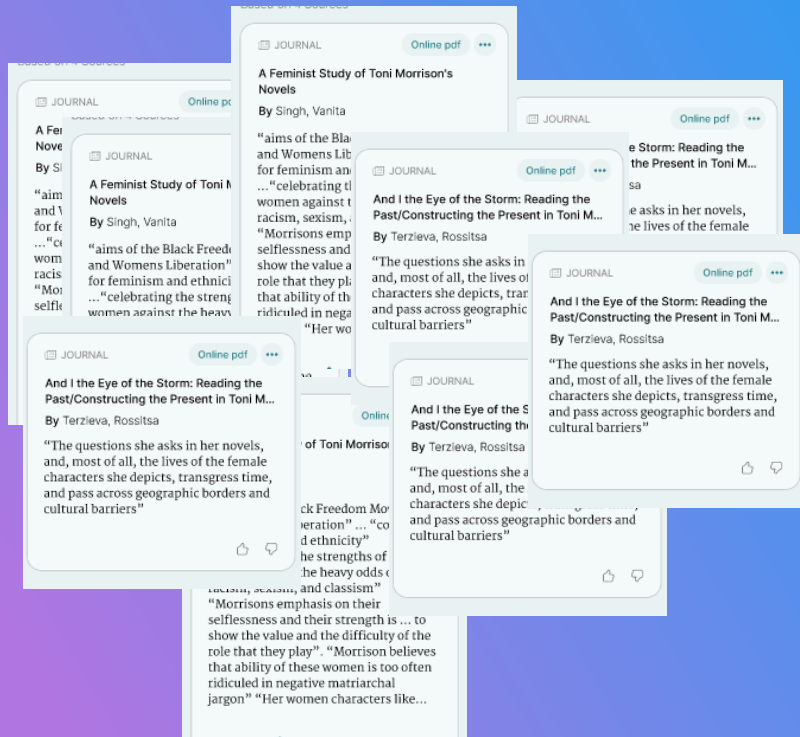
Based on 4 Sources

JOURNAL Online pdf

A Feminist Study of Toni Morrison's Novels

By Singh, Vanita

"aims of the Black Freedom Movement and Womens Liberation" ... "concern for feminism and ethnicity" ... "celebrating the strengths of women against the heavy odds of racism, sexism, and classism" "Morrisons emphasis on their selflessness and their strength is ... to show the value and the difficulty of the role that they play". "Morrison believes that ability of these women is too often ridiculed in negative matriarchal jargon" "Her women characters like...

JOURNAL Online pdf

And I the Eye of the Storm: Reading the Past/Constructing the Present in Toni M...

By Terzieva, Rossitsa

"The questions she asks in her novels, and, most of all, the lives of the female characters she depicts, transgress time, and pass across geographic borders and cultural barriers"

JOURNAL Online pdf

A Feminist Study of Toni M... Novels

By Singh, Vanita

"aims of the Black Freedom... and Womens Liberation" ... for feminism and ethnici... ..."celebrating the streng... women against the heavy...

JOURNAL Online pdf

And I the Eye of the Storm: Reading the Past/Constructing the Present in Toni M...

By Terzieva, Rossitsa

"The questions she asks in her novels, and, most of all, the lives of the female characters she depicts, transgress time, and pass across geographic borders and cultural barriers"

JOURNAL Online pdf

And I the Eye of the Storm: Reading the Past/Constructing the Present in Toni M...

By Terzieva, Rossitsa

"The questions she asks in her novels, and, most of all, the lives of the female characters she depicts, transgress time, and pass across geographic borders and cultural barriers"